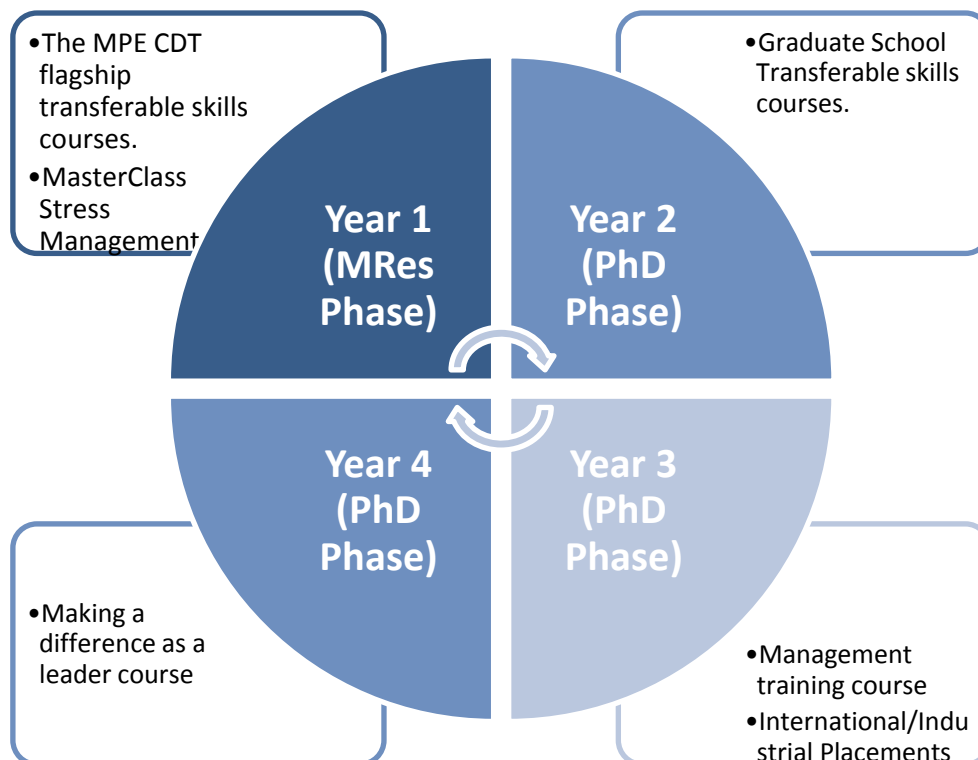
•The MPE CDT flagship transferable skills courses.

•MasterClass Stress Management

•Graduate School Transferable skills courses.

Year 1 (MRes Phase)

Year 2 (PhD Phase)

Year 4 (PhD Phase)

Year 3 (PhD Phase)

•Making a difference as a leader course

•Management training course

•International/Industrial Placements